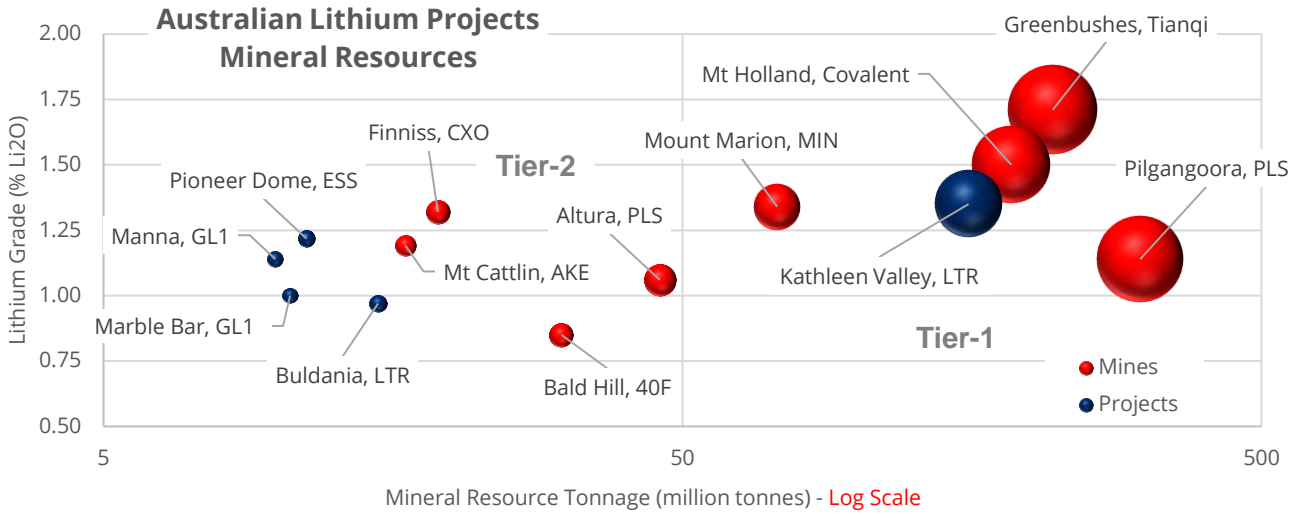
Australian Lithium Projects
Mineral Resources

2.00
1.75
1.50
1.25
1.00
0.75
0.50

Lithium Grade (% Li2O)

Greenbushes, Tianqi
Mt Holland, Covalent
Mount Marion, MIN
Finniss, CXO
Tier-2
Pioneer Dome, ESS
Pilgangoora, PLS
Altura, PLS
Manna, GL1
Mt Cattlin, AKE
Kathleen Valley, LTR
Marble Bar, GL1
Tier-1
Buldania, LTR
Bald Hill, 40F
Mines
Projects

5
50
500

Mineral Resource Tonnage (million tonnes) - Log Scale